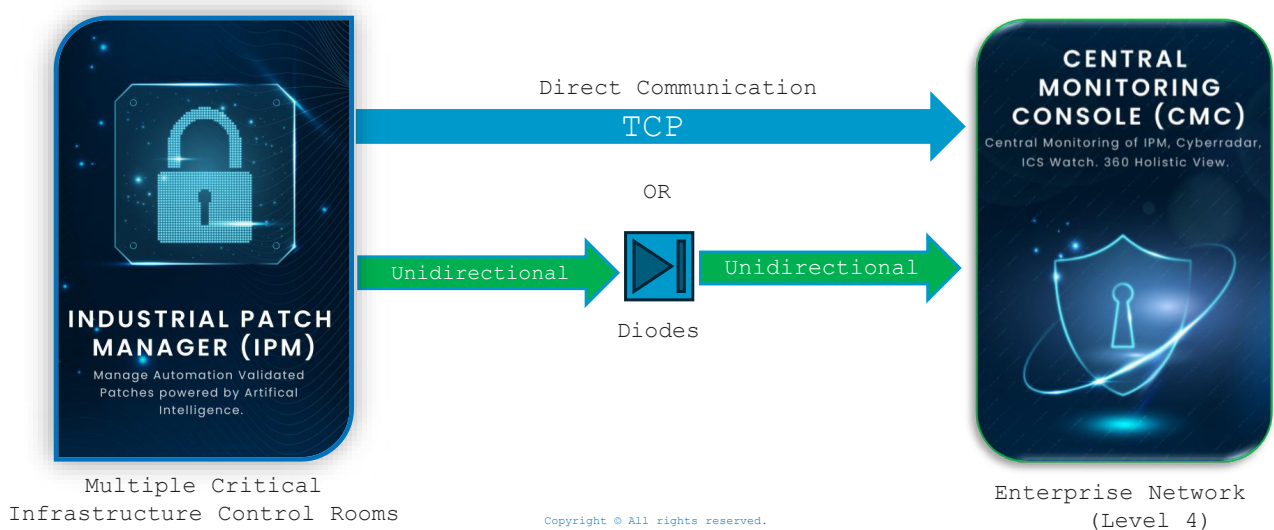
INDUSTRIAL PATCH MANAGER (IPM)

Manage Automation Validated Patches powered by Artifical Intelligence.

Multiple Critical Infrastructure Control Rooms

Direct Communication

TCP

OR

Unidirectional

Diodes

Unidirectional

CENTRAL MONITORING CONSOLE (CMC)

Central Monitoring of IPM, Cyberradar, ICS Watch. 360 Holistic View.

Enterprise Network (Level 4)

Copyright © All rights reserved.